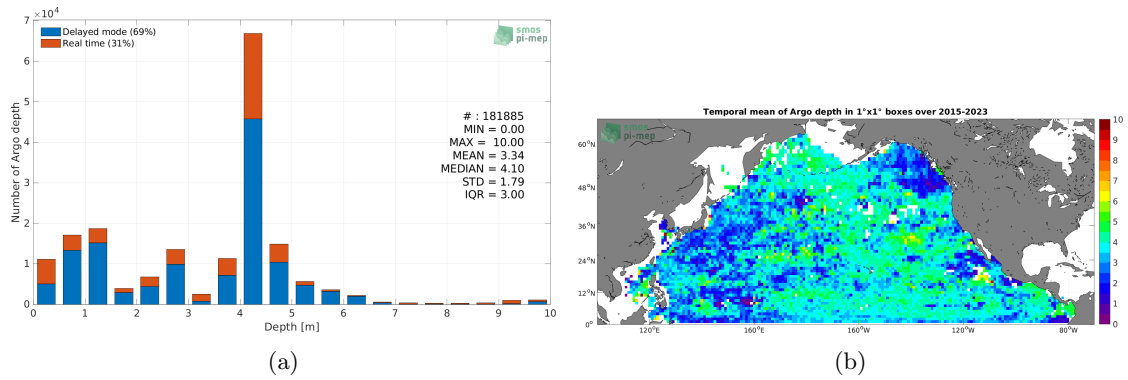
$\times 10^4$

7

6

5

4

3

2

1

0

Number of Argo depth

Delayed mode (69%)
Real time (31%)

smos
pi-mep

# : 181885
MIN = 0.00
MAX = 10.00
MEAN = 3.34
MEDIAN = 4.10
STD = 1.79
IQR = 3.00

0 1 2 3 4 5 6 7 8 9 10

Depth [m]

(a)

Temporal mean of Argo depth in 1°x1° boxes over 2015-2023

smos
pi-mep

60°N
48°N
36°N
24°N
12°N
0°

120°E 160°E 160°W 120°W 80°W

10
9
8
7
6
5
4
3
2
1
0

(b)